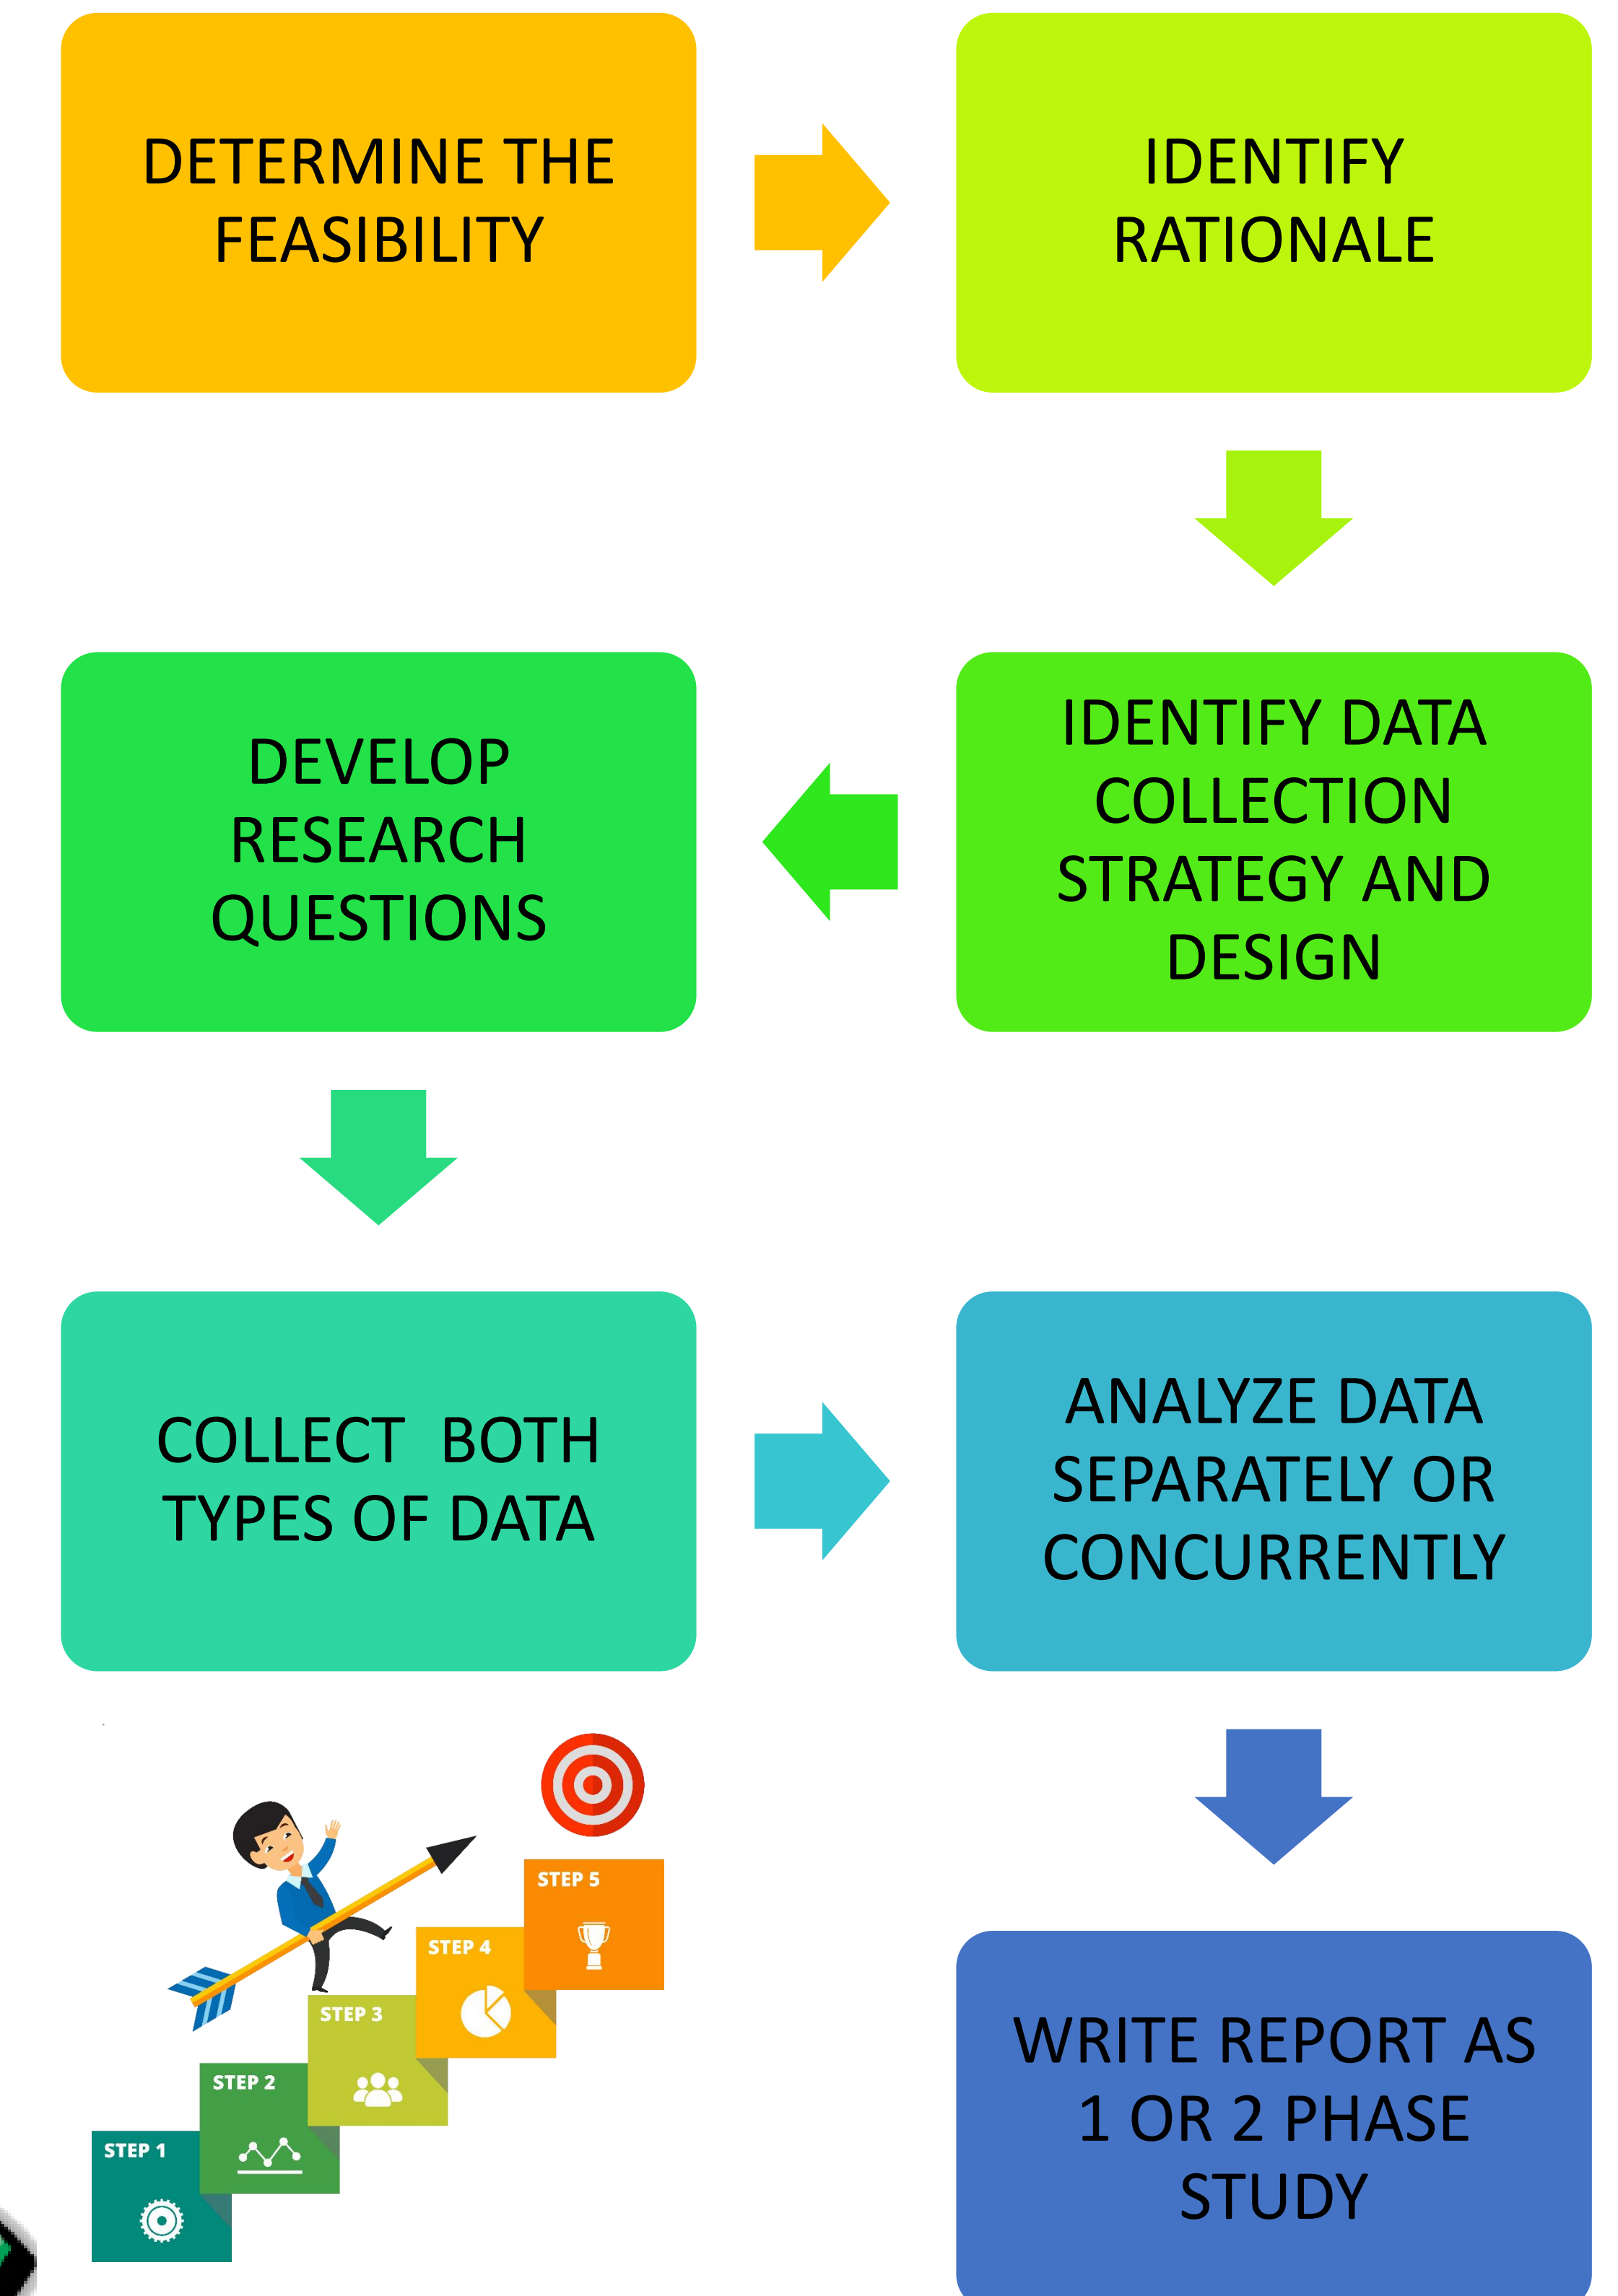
DETERMINE THE FEASIBILITY

IDENTIFY RATIONALE

IDENTIFY DATA COLLECTION STRATEGY AND DESIGN

DEVELOP RESEARCH QUESTIONS

COLLECT BOTH TYPES OF DATA

ANALYZE DATA SEPARATELY OR CONCURRENTLY

WRITE REPORT AS 1 OR 2 PHASE STUDY

STEP 5

STEP 4

STEP 3

STEP 2

STEP 1